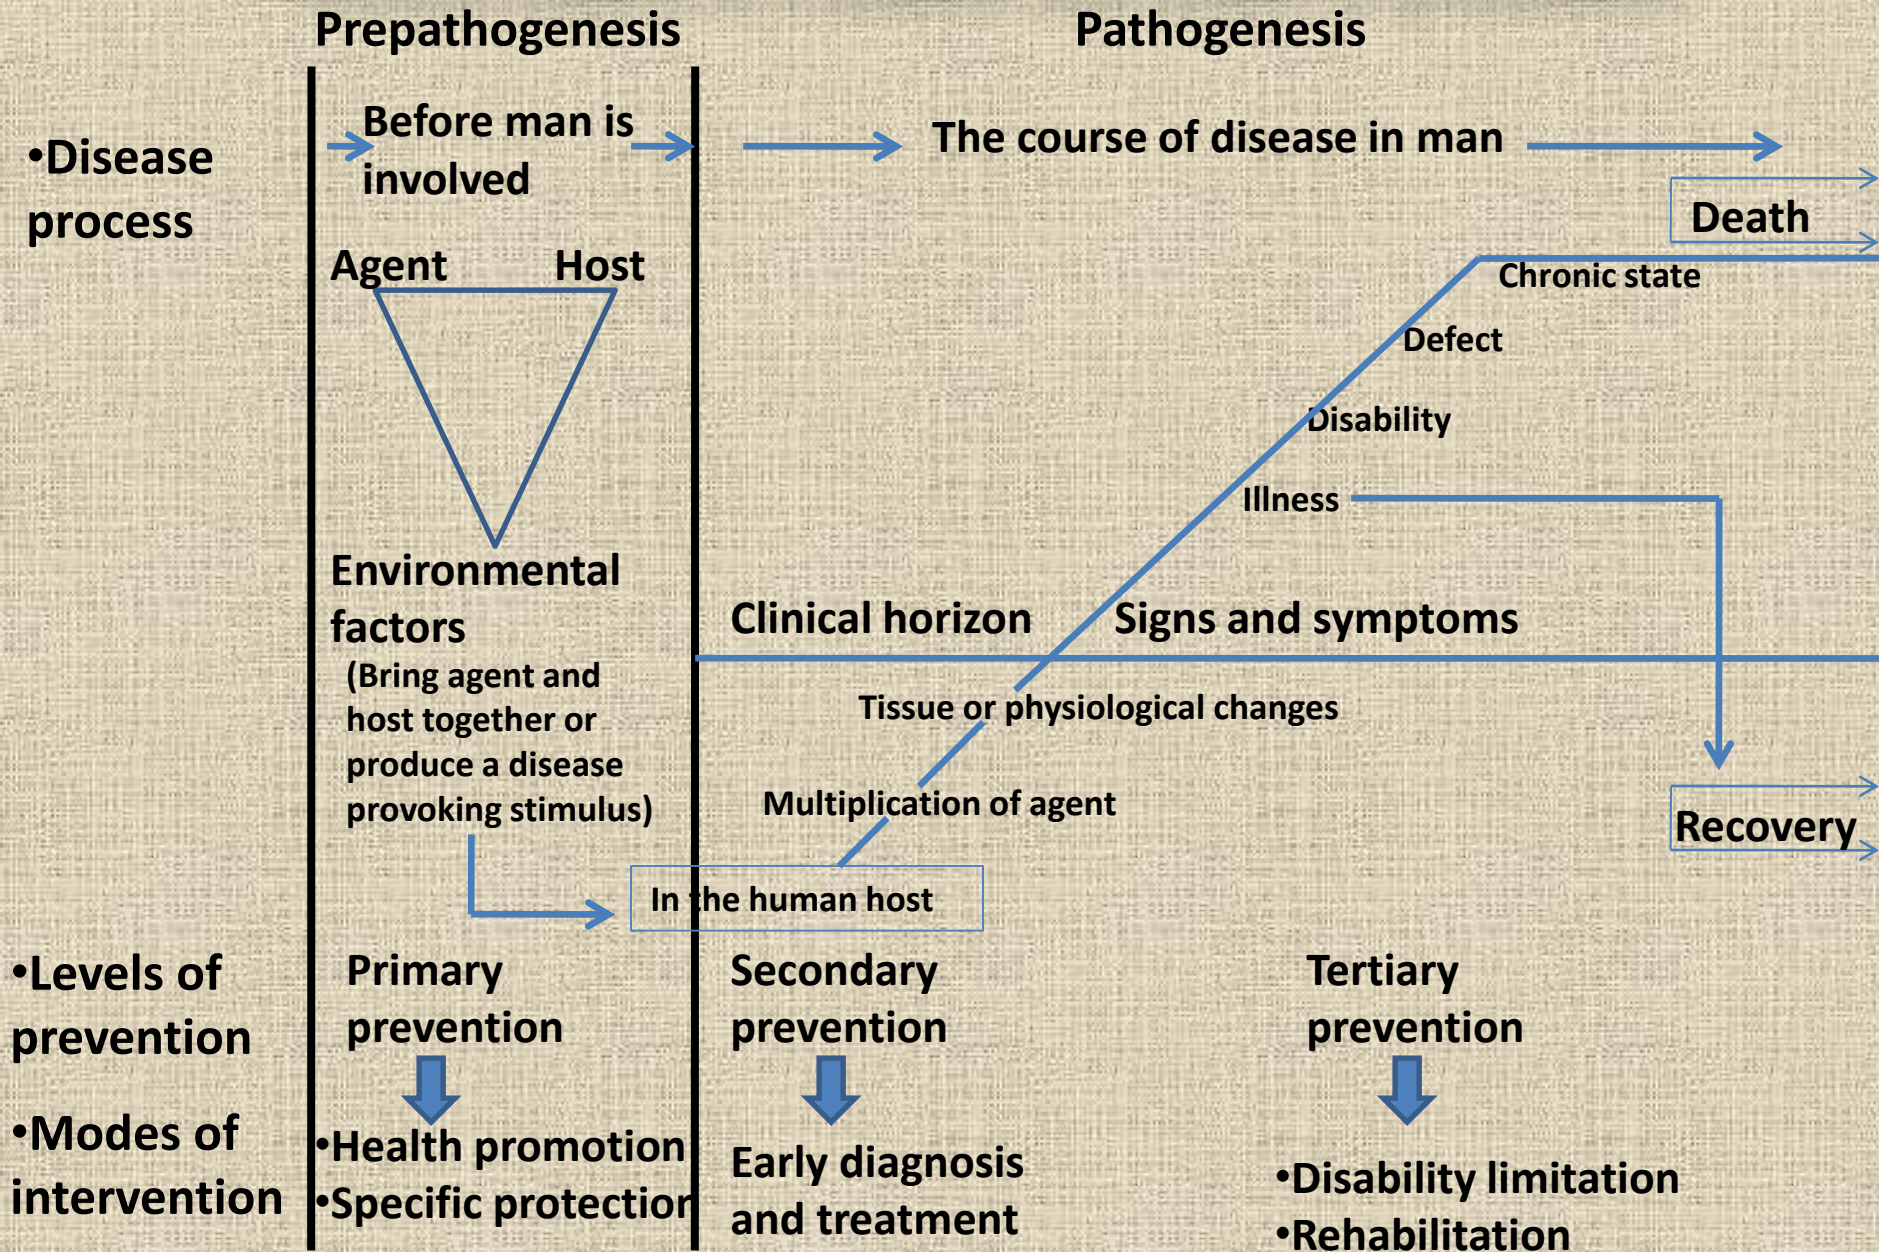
Prepathogenesis

Pathogenesis

•Disease process

Before man is involved

The course of disease in man

Death

Agent

Host

Chronic state

Defect

Disability

Illness

Environmental factors

(Bring agent and host together or produce a disease provoking stimulus)

Clinical horizon

Signs and symptoms

Tissue or physiological changes

Multiplication of agent

Recovery

In the human host

•Levels of prevention

Primary prevention

Secondary prevention

Tertiary prevention

•Modes of intervention

•Health promotion
•Specific protection

Early diagnosis and treatment

•Disability limitation
•Rehabilitation